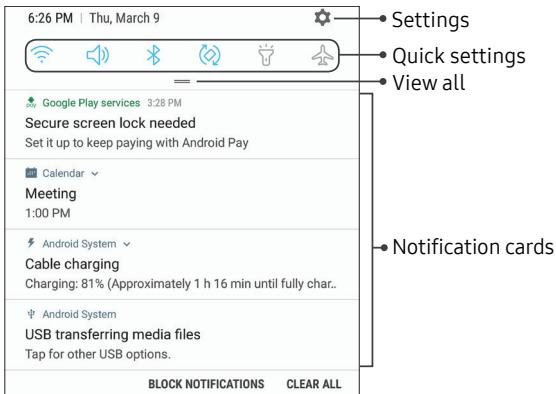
6:26 PM | Thu, March 9

Settings

Quick settings

View all

Google Play services 3:28 PM

Secure screen lock needed

Set it up to keep paying with Android Pay

Calendar

Meeting

1:00 PM

Android System

Cable charging

Charging: 81% (Approximately 1 h 16 min until fully char..

Android System

USB transferring media files

Tap for other USB options.

Notification cards

BLOCK NOTIFICATIONS CLEAR ALL